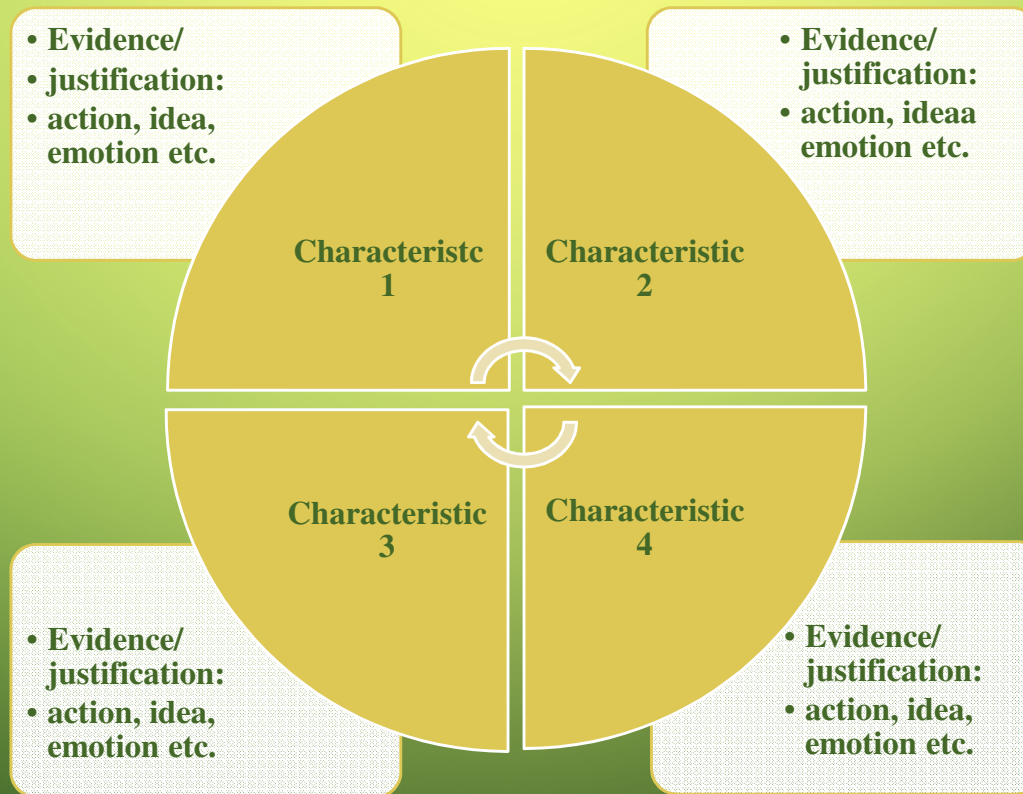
• Evidence/
• justification:
• action, idea, emotion etc.

• Evidence/ justification:
• action, ideaa emotion etc.

Characteristc 1

Characteristic 2

Characteristic 3

Characteristic 4

• Evidence/ justification:
• action, idea, emotion etc.

• Evidence/ justification:
• action, idea, emotion etc.